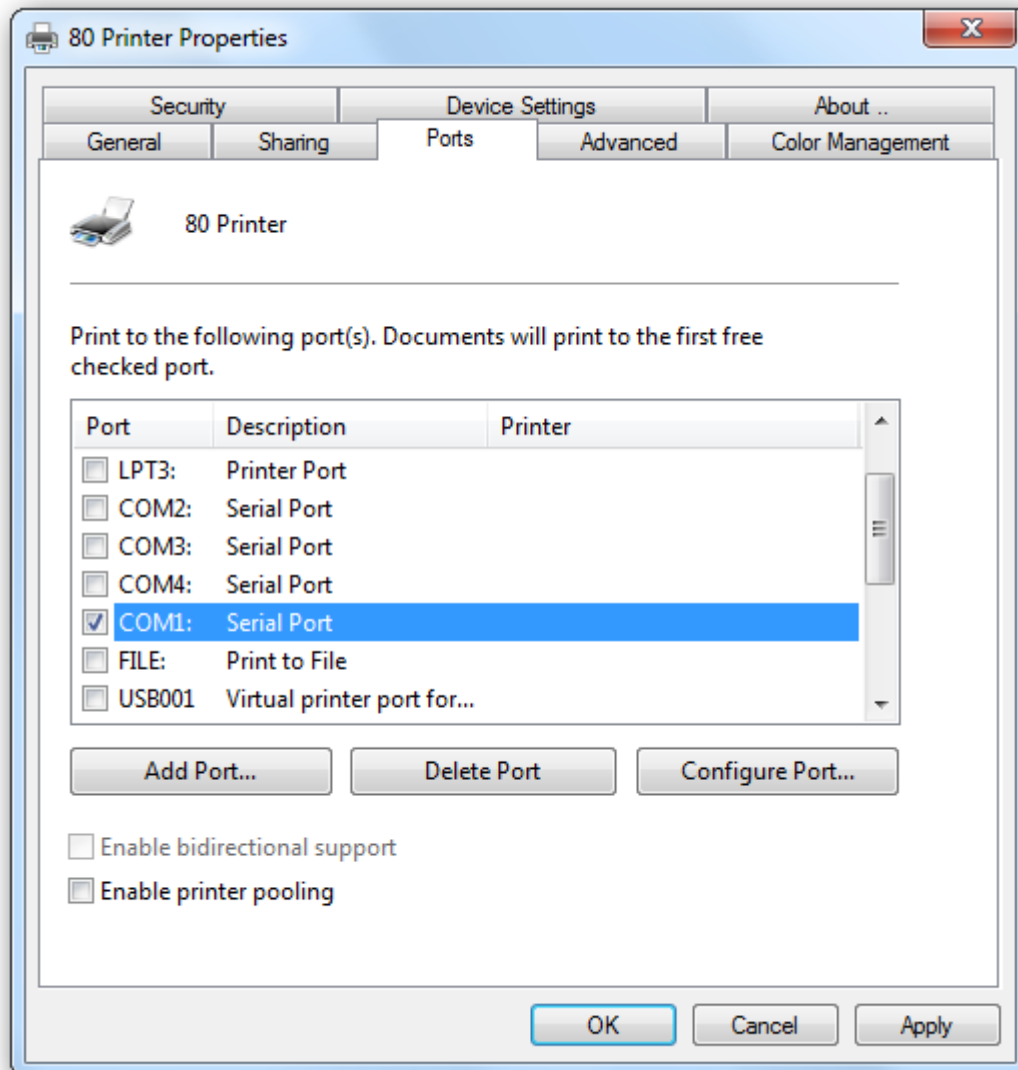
80 Printer Properties

Security
Device Settings
About ..
General
Sharing
Ports
Advanced
Color Management

80 Printer

Print to the following port(s). Documents will print to the first free checked port.

| Port | Description | Printer |
|---|---|---|
| LPT3: | Printer Port | |
| COM2: | Serial Port | |
| COM3: | Serial Port | |
| COM4: | Serial Port | |
| COM1: | Serial Port | |
| FILE: | Print to File | |
| USB001 | Virtual printer port for... | |

Add Port...
Delete Port
Configure Port...

Enable bidirectional support
Enable printer pooling

OK
Cancel
Apply